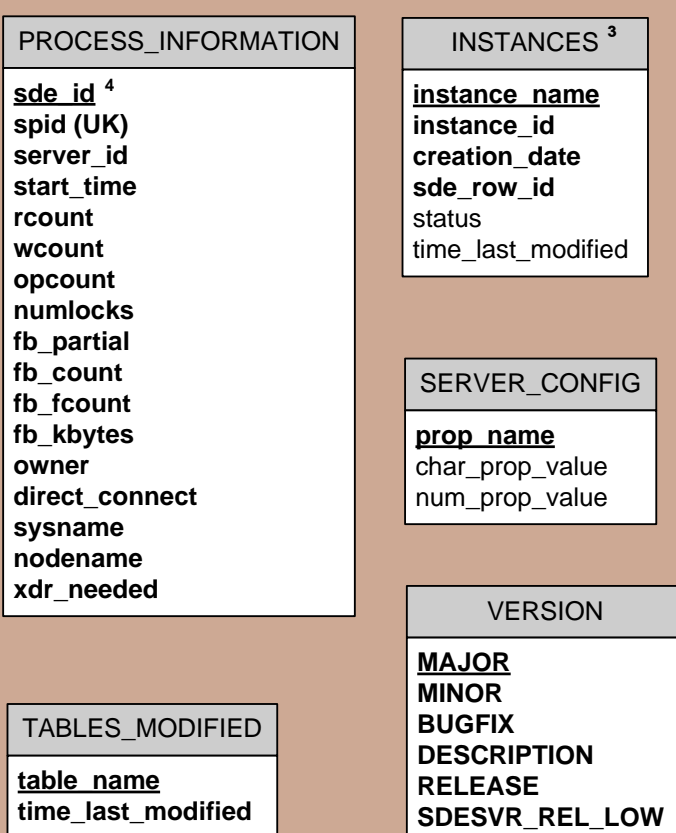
PROCESS_INFORMATION

sde_id $^4$
spid (UK)
server_id
start_time
rcount
wcount
opcount
numlocks
fb_partial
fb_count
fb_fcount
fb_kbytes
owner
direct_connect
sysname
nodename
xdr_needed

INSTANCES $^3$

instance_name
instance_id
creation_date
sde_row_id
status
time_last_modified

SERVER_CONFIG

prop_name
char_prop_value
num_prop_value

VERSION

MAJOR
MINOR
BUGFIX
DESCRIPTION
RELEASE
SDESVR_REL_LOW

TABLES_MODIFIED

table_name
time_last_modified